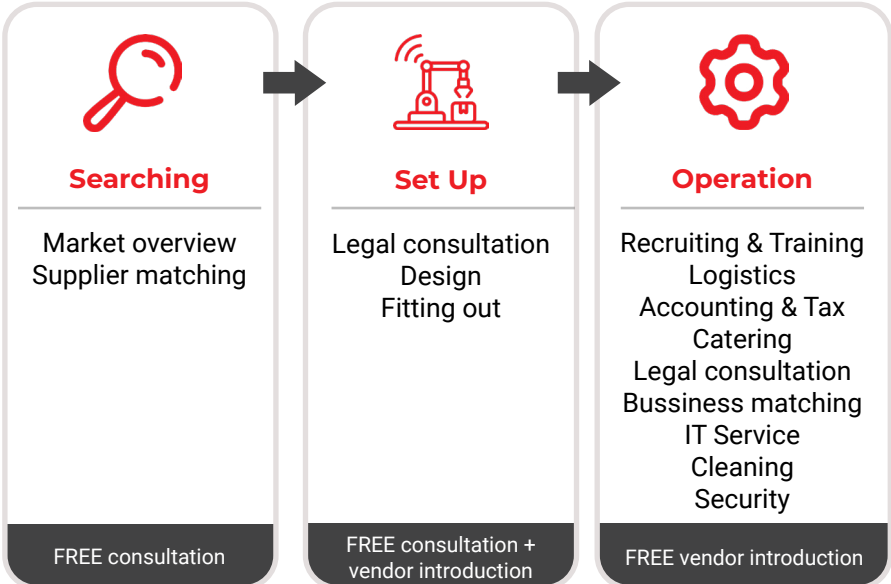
Searching

Market overview
Supplier matching

FREE consultation

Set Up

Legal consultation
Design
Fitting out

FREE consultation + vendor introduction

Operation

Recruiting & Training
Logistics
Accounting & Tax
Catering
Legal consultation
Bussiness matching
IT Service
Cleaning
Security

FREE vendor introduction